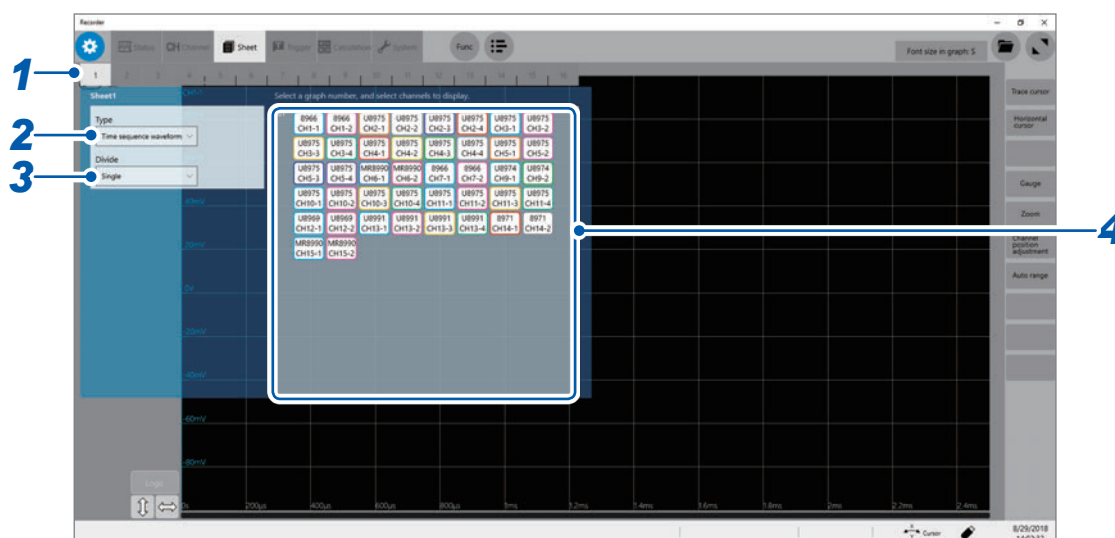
Recorder

Status CH Channel Sheet Trigger Calculation System Func

Font size in graph: S

1

1 2 3 4 5 6 7 8 9 10 11 12 13 14 15 16

Sheet1

2

Type

Time sequence waveform

3

Divide

Single

Select a graph number, and select channels to display.

| 8966 CH1-1 | 8966 CH1-2 | U8975 CH2-1 | U8975 CH2-2 | U8975 CH2-3 | U8975 CH2-4 | U8975 CH3-1 | U8975 CH3-2 |
|---|---|---|---|---|---|---|---|
| U8975 CH3-3 | U8975 CH3-4 | U8975 CH4-1 | U8975 CH4-2 | U8975 CH4-3 | U8975 CH4-4 | U8975 CH5-1 | U8975 CH5-2 |
| U8975 CH5-3 | U8975 CH5-4 | MR8990 CH6-1 | MR8990 CH6-2 | 8966 CH7-1 | 8966 CH7-2 | U8974 CH9-1 | U8974 CH9-2 |
| U8975 CH10-1 | U8975 CH10-2 | U8975 CH10-3 | U8975 CH10-4 | U8975 CH11-1 | U8975 CH11-2 | U8975 CH11-3 | U8975 CH11-4 |
| U8969 CH12-1 | U8969 CH12-2 | U8991 CH13-1 | U8991 CH13-2 | U8991 CH13-3 | U8991 CH13-4 | 8971 CH14-1 | 8971 CH14-2 |
| MR8990 CH15-1 | MR8990 CH15-2 | | | | | | |

4

Trace cursor

Horizontal cursor

Gauge

Zoom

Channel position adjustment

Auto range

40mV

20mV

0V

-20mV

-40mV

-60mV

-80mV

Logic

0s 200µs 400µs 600µs 800µs 1ms 1.2ms 1.4ms 1.6ms 1.8ms 2ms 2.2ms 2.4ms

Cursor

8/29/2018